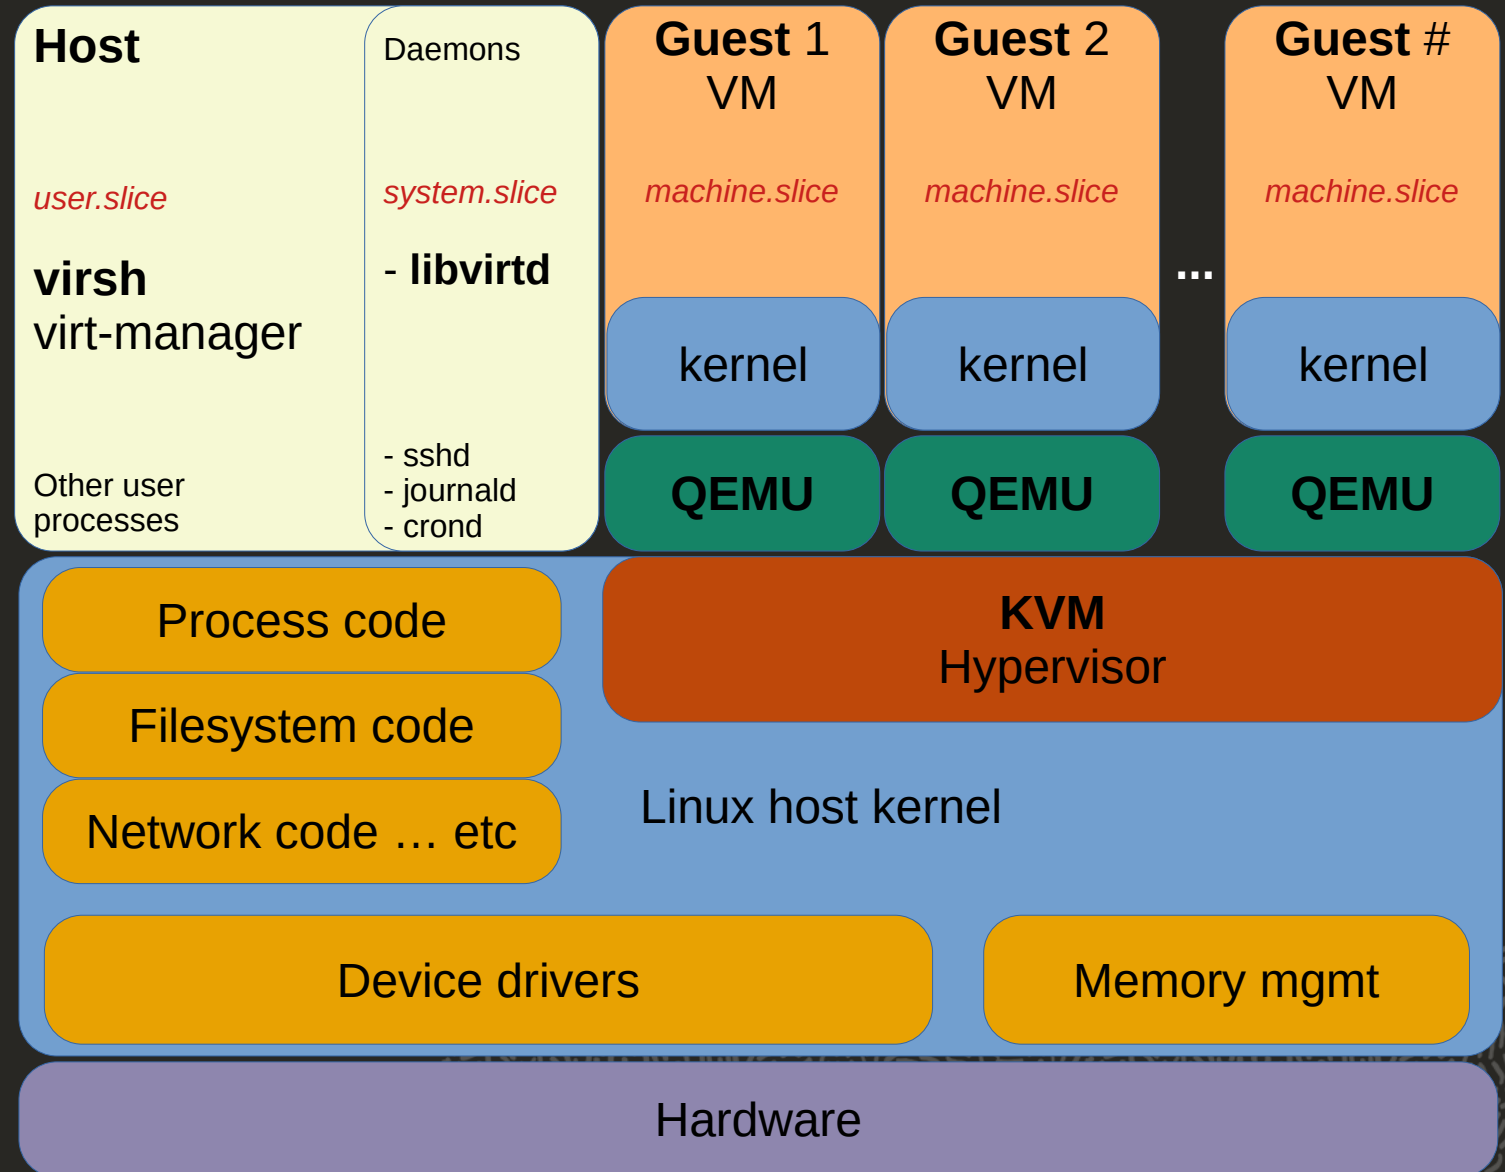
Host

user.slice

virsh
virt-manager

Other user processes

Daemons

system.slice

- libvirtd

- sshd
- journald
- crond

Guest 1
VM

machine.slice

kernel

QEMU

Guest 2
VM

machine.slice

kernel

QEMU

...

Guest #
VM

machine.slice

kernel

QEMU

Process code

Filesystem code

Network code … etc

KVM
Hypervisor

Linux host kernel

Device drivers

Memory mgmt

Hardware